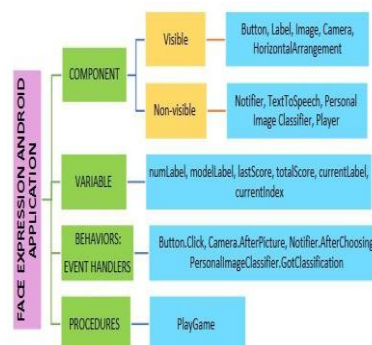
FACE EXPRESSION ANDROID APPLICATION

COMPONENT

Visible

Button, Label, Image, Camera, HorizontalArrangement

Non-visible

Notifier, TextToSpeech, Personal Image Classifier, Player

VARIABLE

numLabel, modelLabel, lastScore, totalScore, currentLabel, currentIndex

BEHAVIORS: EVENT HANDLERS

Button.Click, Camera.AfterPicture, Notifier.AfterChoosing, PersonalImageClassifier.GotClassification

PROCEDURES

PlayGame